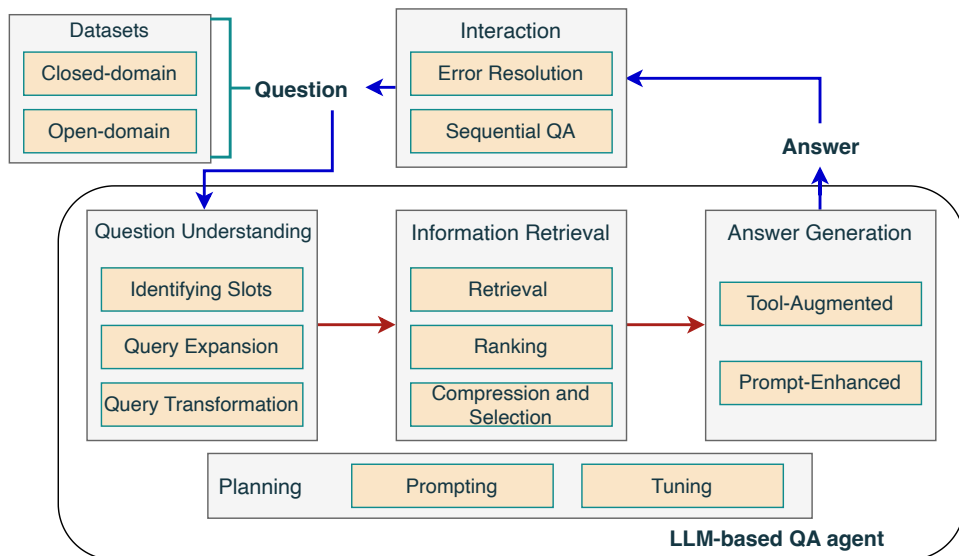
Datasets
Closed-domain
Open-domain

Question

Interaction
Error Resolution
Sequential QA

Answer

Question Understanding
Identifying Slots
Query Expansion
Query Transformation

Information Retrieval
Retrieval
Ranking
Compression and Selection

Answer Generation
Tool-Augmented
Prompt-Enhanced

Planning
Prompting
Tuning

LLM-based QA agent